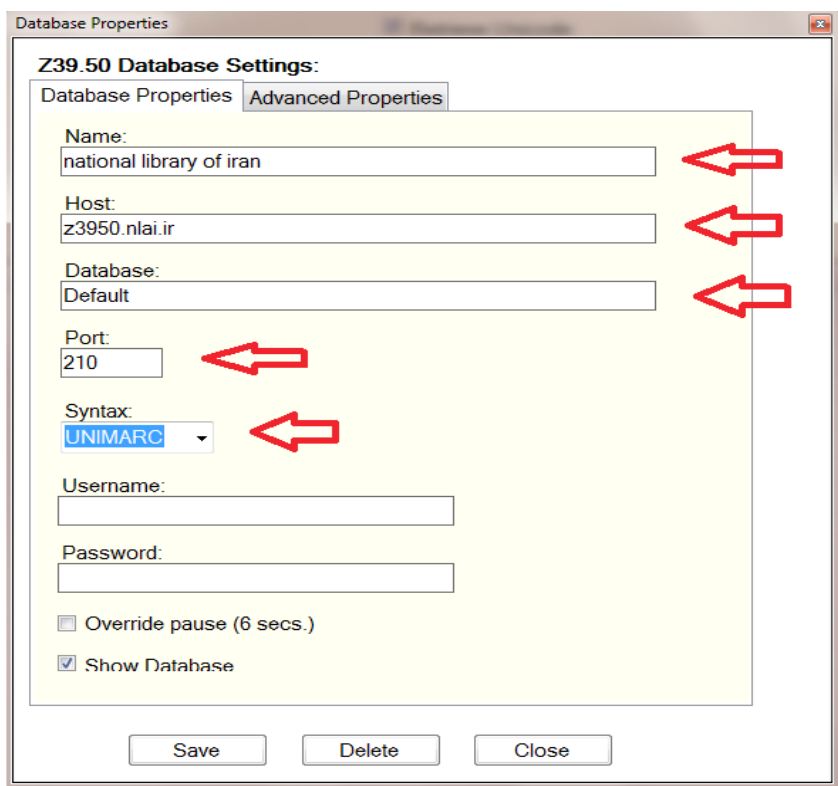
Database Properties

Z39.50 Database Settings:

Database Properties | Advanced Properties

Name:
national library of iran

Host:
z3950.nlai.ir

Database:
Default

Port:
210

Syntax:
UNIMARC

Username:

Password:

Override pause (6 secs.)

Show Database

Save | Delete | Close